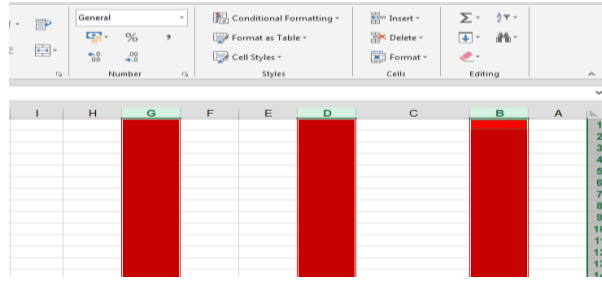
General
%
,
$\leftarrow.0$ $.00$
$.00$ $\rightarrow.0$
Number
Conditional Formatting
Format as Table
Cell Styles
Styles
Insert
Delete
Format
Cells
Editing

I H G F E D C B A
1
2
3
4
5
6
7
8
9
10
11
12
13